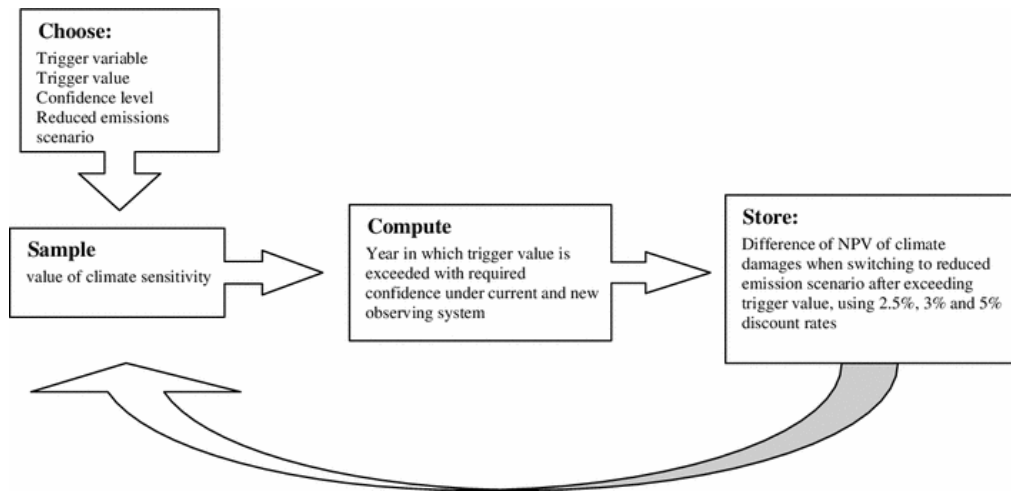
Choose:
Trigger variable
Trigger value
Confidence level
Reduced emissions scenario

Sample
value of climate sensitivity

Compute
Year in which trigger value is exceeded with required confidence under current and new observing system

Store:
Difference of NPV of climate damages when switching to reduced emission scenario after exceeding trigger value, using 2.5%, 3% and 5% discount rates